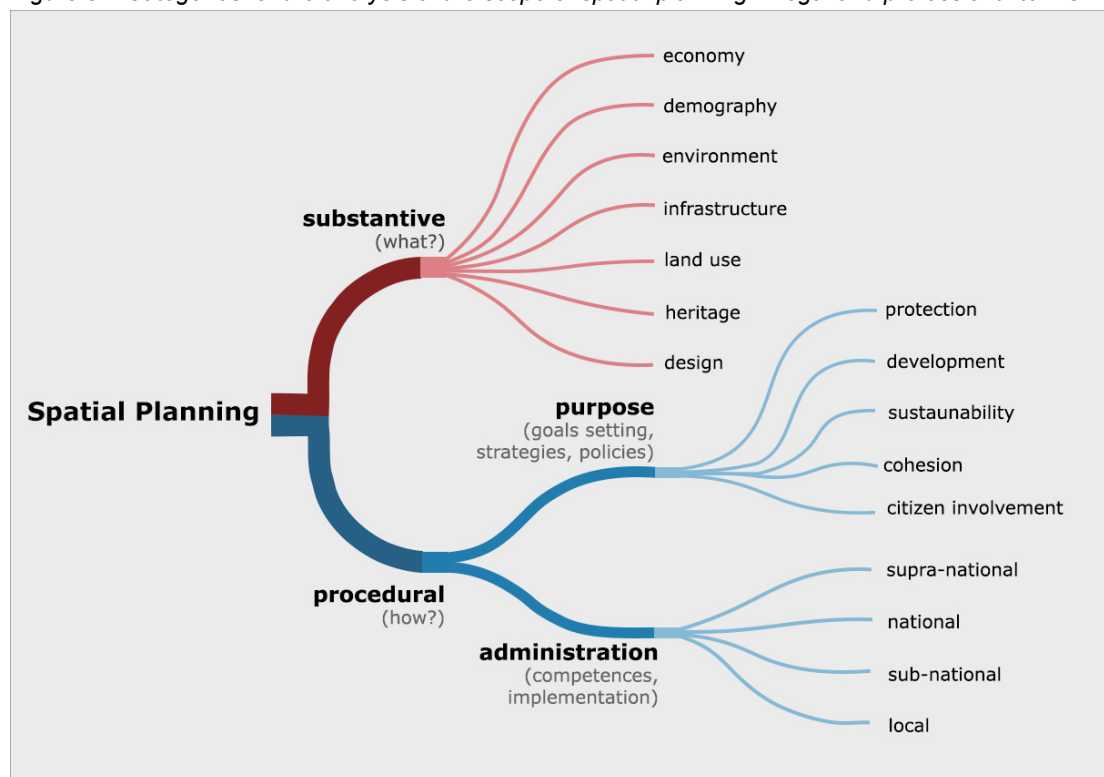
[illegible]

economy
demography
environment
infrastructure
land use
heritage
design

substantive
(what?)

Spatial Planning

purpose
(goals setting, strategies, policies)

protection
development
sustaunability
cohesion
citizen involvement

procedural
(how?)

administration
(competences, implementation)

supra-national
national
sub-national
local